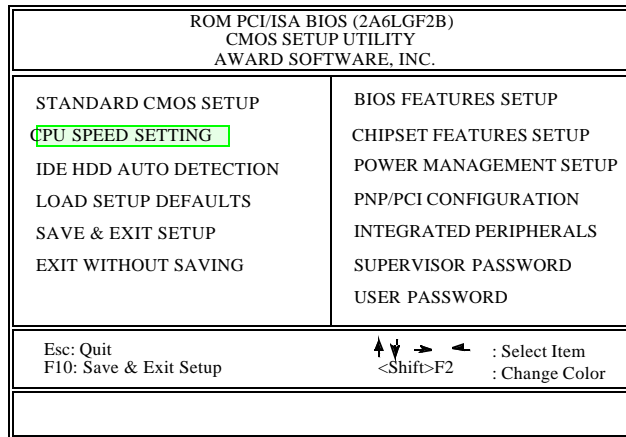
ROM PCI/ISA BIOS (2A6LGF2B)
CMOS SETUP UTILITY
AWARD SOFTWARE, INC.

STANDARD CMOS SETUP

CPU SPEED SETTING

IDE HDD AUTO DETECTION

LOAD SETUP DEFAULTS

SAVE & EXIT SETUP

EXIT WITHOUT SAVING

BIOS FEATURES SETUP

CHIPSET FEATURES SETUP

POWER MANAGEMENT SETUP

PNP/PCI CONFIGURATION

INTEGRATED PERIPHERALS

SUPERVISOR PASSWORD

USER PASSWORD

Esc: Quit
F10: Save & Exit Setup

↑ ↓ → ← : Select Item
<Shift>F2 : Change Color